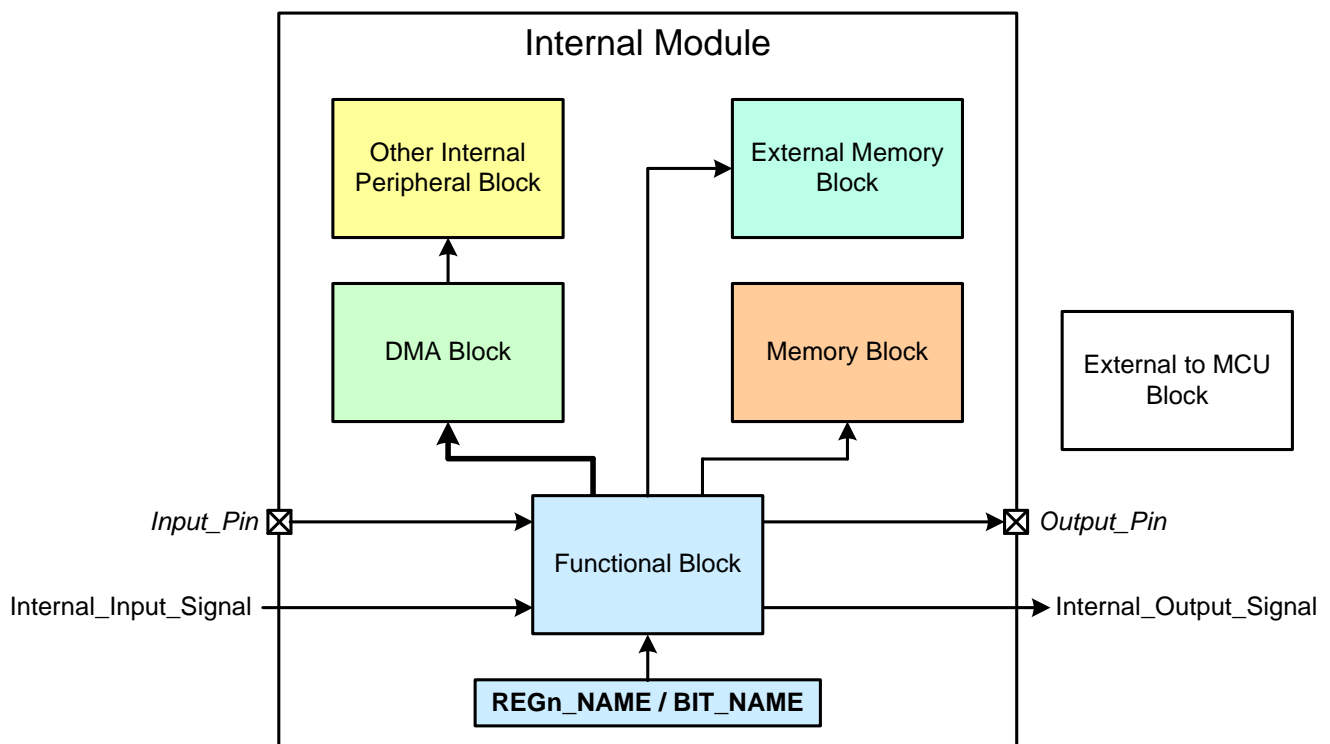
Internal Module

Other Internal Peripheral Block

External Memory Block

DMA Block

Memory Block

External to MCU Block

Input_Pin

Output_Pin

Functional Block

Internal_Input_Signal

Internal_Output_Signal

REGn_NAME / BIT_NAME